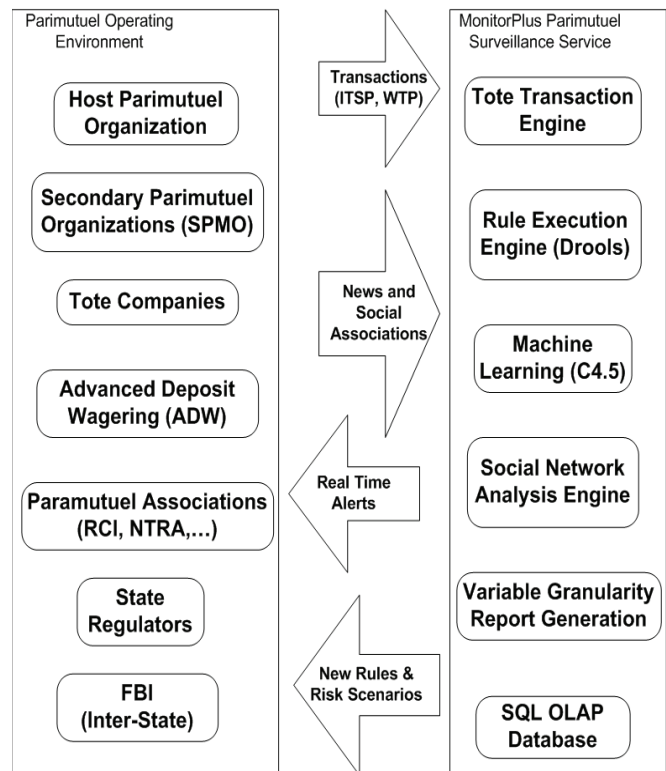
Parimutuel Operating Environment

Host Parimutuel Organization

Secondary Parimutuel Organizations (SPMO)

Tote Companies

Advanced Deposit Wagering (ADW)

Paramutuel Associations (RCI, NTRA,…)

State Regulators

FBI (Inter-State)

Transactions (ITSP, WTP)

News and Social Associations

Real Time Alerts

New Rules & Risk Scenarios

MonitorPlus Parimutuel Surveillance Service

Tote Transaction Engine

Rule Execution Engine (Drools)

Machine Learning (C4.5)

Social Network Analysis Engine

Variable Granularity Report Generation

SQL OLAP Database